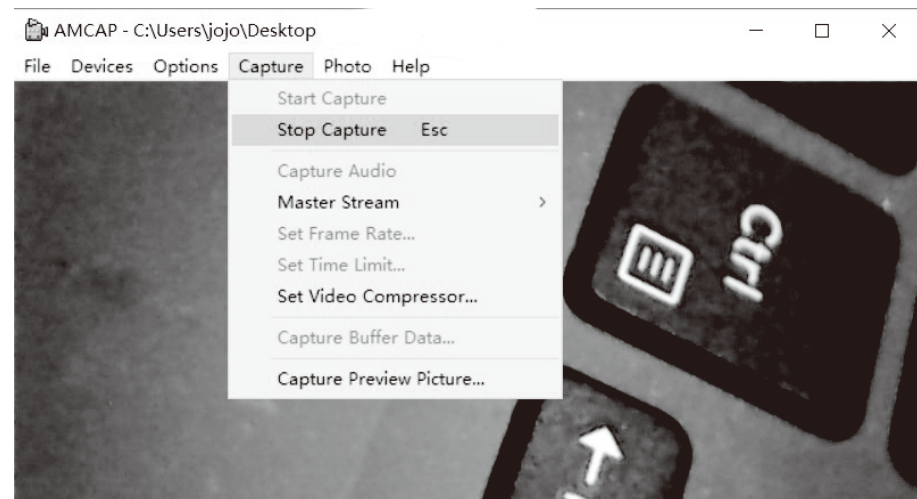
AMCAP - C:\Users\jojo\Desktop

File Devices Options Capture Photo Help

Start Capture
Stop Capture Esc
Capture Audio
Master Stream
Set Frame Rate...
Set Time Limit...
Set Video Compressor...
Capture Buffer Data...
Capture Preview Picture...

Ctrl